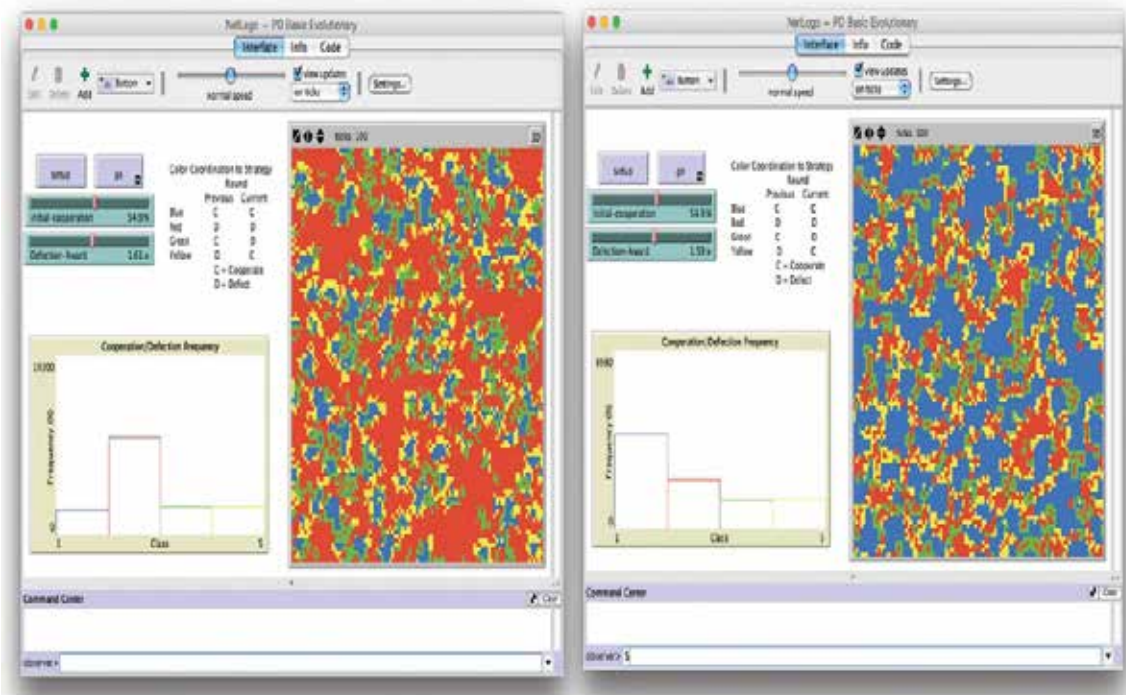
NetLogo — PD Basic Evolutionary

Interface Info Code

Edit Delete Add Button

normal speed

view updates

on ticks

Settings...

ticks: 100

setup

go

initial-cooperation 54.0%

Defection-Award 1.61x

Color Coordination to Strategy

Round

Previous Current

Blue C C

Red D D

Green C D

Yellow D C

C = Cooperate

D = Defect

Cooperation/Defection Frequency

10000

Frequency (N)

0

1

Class

5

Command Center

Clear

observer>

NetLogo — PD Basic Evolutionary

Interface Info Code

Edit Delete Add Button

normal speed

view updates

on ticks

Settings...

ticks: 100

setup

go

initial-cooperation 54.0%

Defection-Award 1.59x

Color Coordination to Strategy

Round

Previous Current

Blue C C

Red D D

Green C D

Yellow D C

C = Cooperate

D = Defect

Cooperation/Defection Frequency

8000

Frequency (N)

0

1

Class

5

Command Center

Clear

observer> S